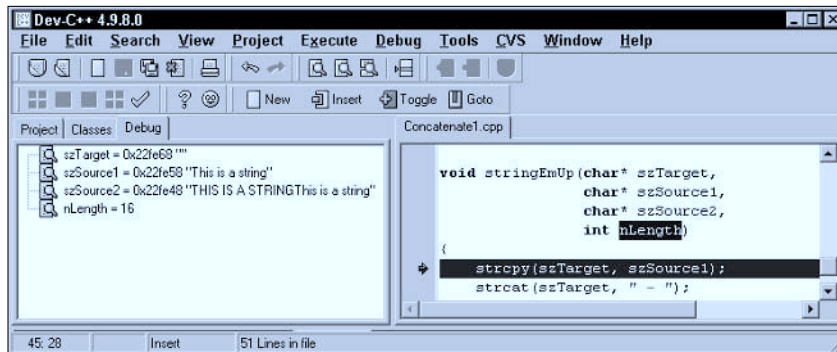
Dev-C++ 4.9.8.0
File Edit Search View Project Execute Debug Tools CVS Window Help
New Insert Toggle Goto
Project Classes Debug
szTarget = 0x22fe68 ""
szSource1 = 0x22fe58 "This is a string"
szSource2 = 0x22fe48 "THIS IS A STRINGThis is a string"
nLength = 16
Concatenate1.cpp
void stringEmUp(char* szTarget,
                char* szSource1,
                char* szSource2,
                int nLength)
{
  strcpy(szTarget, szSource1);
  strcat(szTarget, " - ");
45: 28 Insert 51 Lines in file